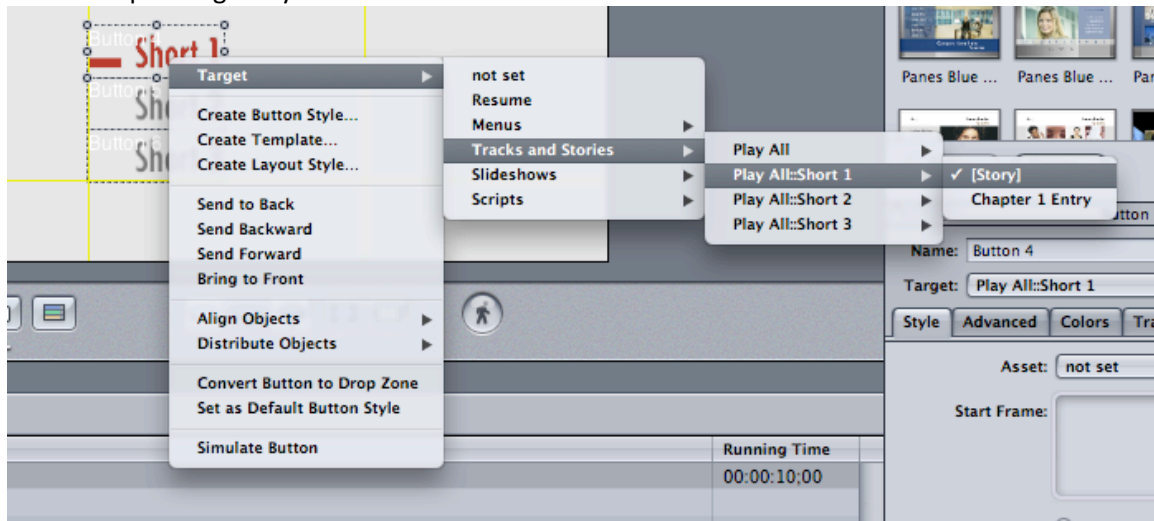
Button 4
Short 1
Button 5
Button 6

Target
Create Button Style...
Create Template...
Create Layout Style...
Send to Back
Send Backward
Send Forward
Bring to Front
Align Objects
Distribute Objects
Convert Button to Drop Zone
Set as Default Button Style
Simulate Button

not set
Resume
Menus
Tracks and Stories
Slideshows
Scripts

Play All
Play All::Short 1
Play All::Short 2
Play All::Short 3

✓ [Story]
Chapter 1 Entry

Panes Blue ...
Panes Blue ...
Pa

Name: Button 4
Target: Play All::Short 1
Style
Advanced
Colors
Tra
Asset: not set
Start Frame:

Running Time
00:00:10;00